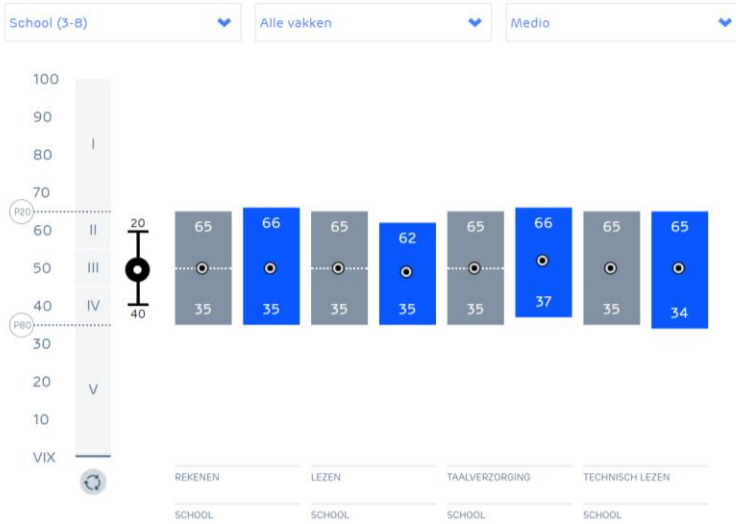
School (3-8)
Alle vakken
Medio

100
90
80
70
60
50
40
30
20
10
VIX

I
II
III
IV
V

P20
P80

20
40

65
35
66
35
65
35
62
35
65
35
66
37
65
35
65
34

REKENEN
SCHOOL
LEZEN
SCHOOL
TAALVERZORGING
SCHOOL
TECHNISCH LEZEN
SCHOOL